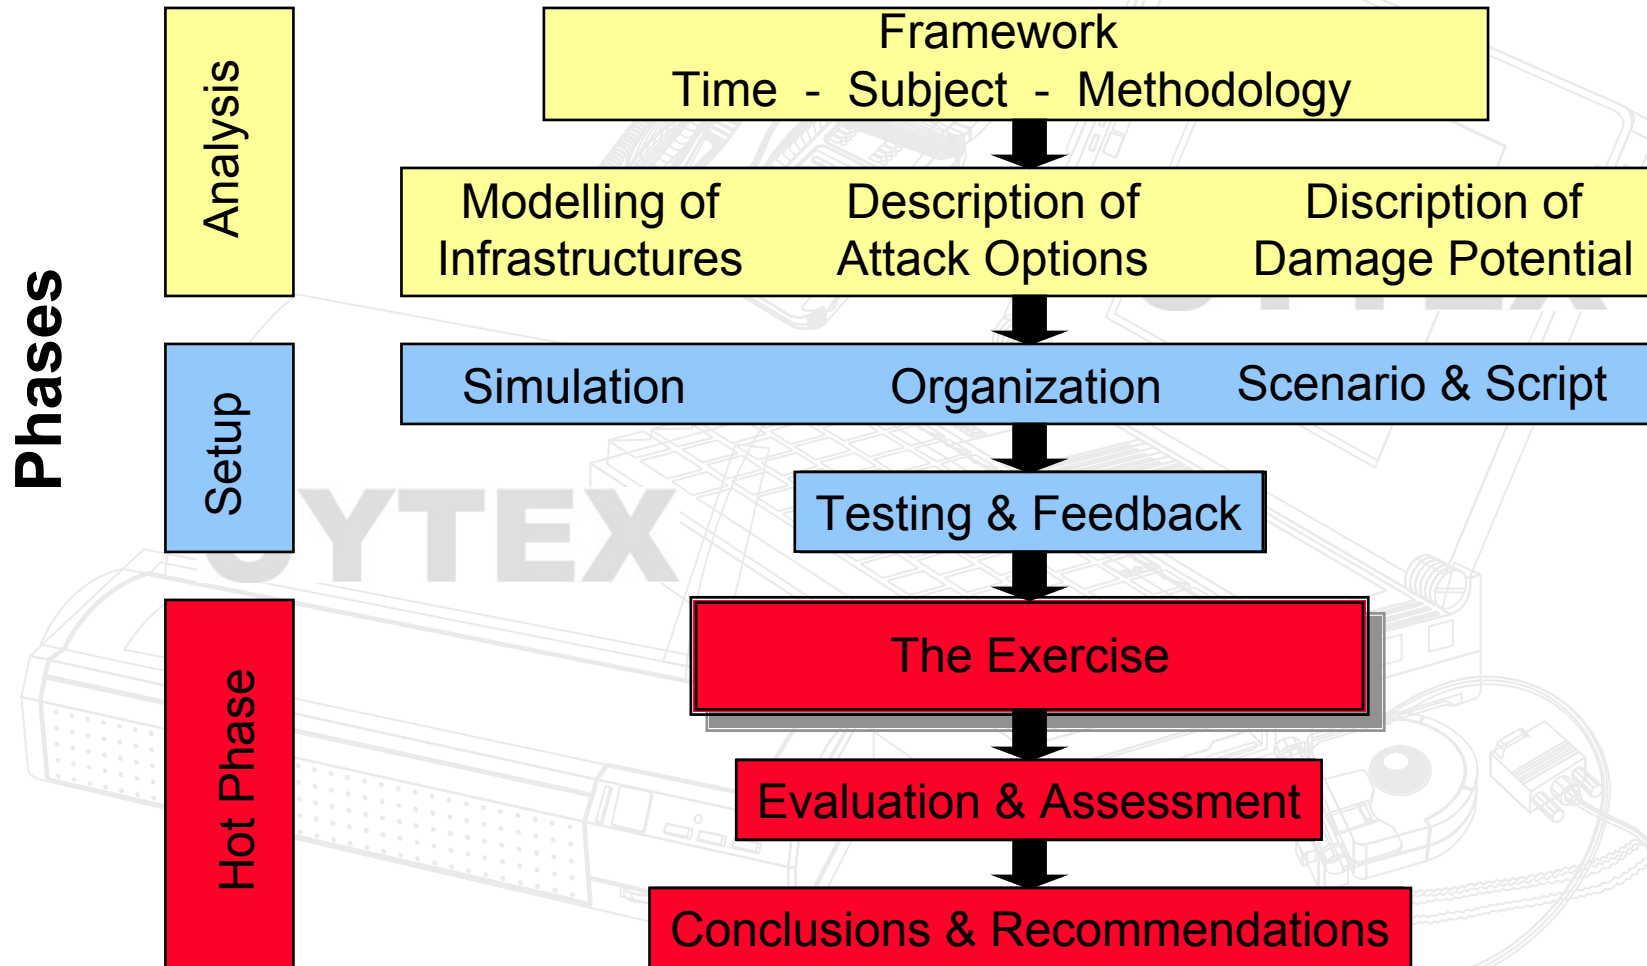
Phases

Analysis

Framework
Time - Subject - Methodology

Modelling of Infrastructures

Description of Attack Options

Discription of Damage Potential

Setup

Simulation

Organization

Scenario & Script

Testing & Feedback

Hot Phase

The Exercise

Evaluation & Assessment

Conclusions & Recommendations

YTEX